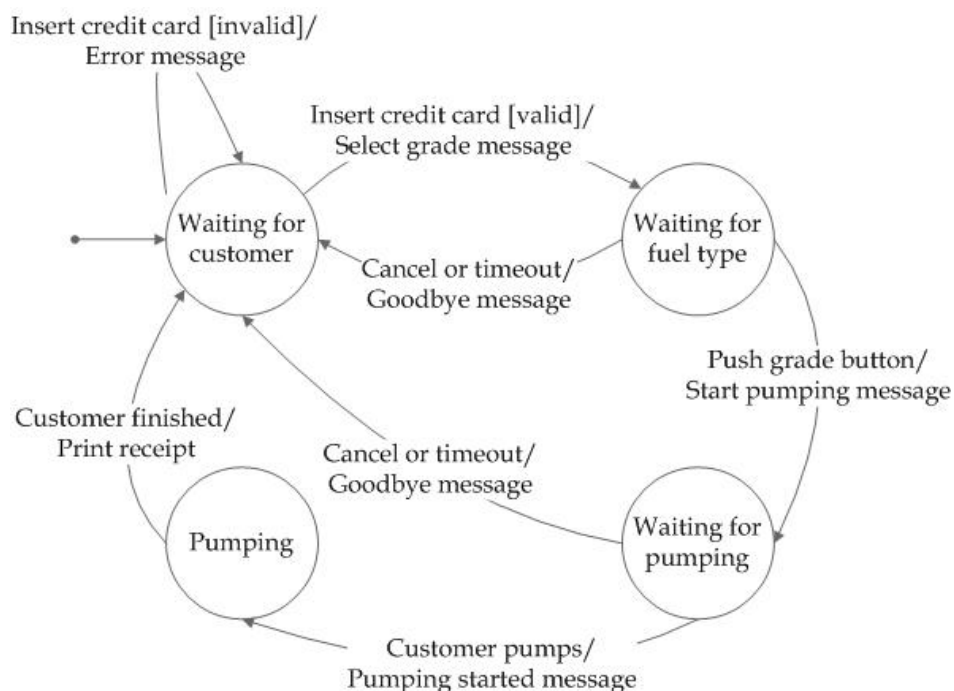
Insert credit card [invalid]/
Error message

Insert credit card [valid]/
Select grade message

Waiting for customer

Waiting for fuel type

Cancel or timeout/
Goodbye message

Push grade button/
Start pumping message

Customer finished/
Print receipt

Cancel or timeout/
Goodbye message

Pumping

Waiting for pumping

Customer pumps/
Pumping started message